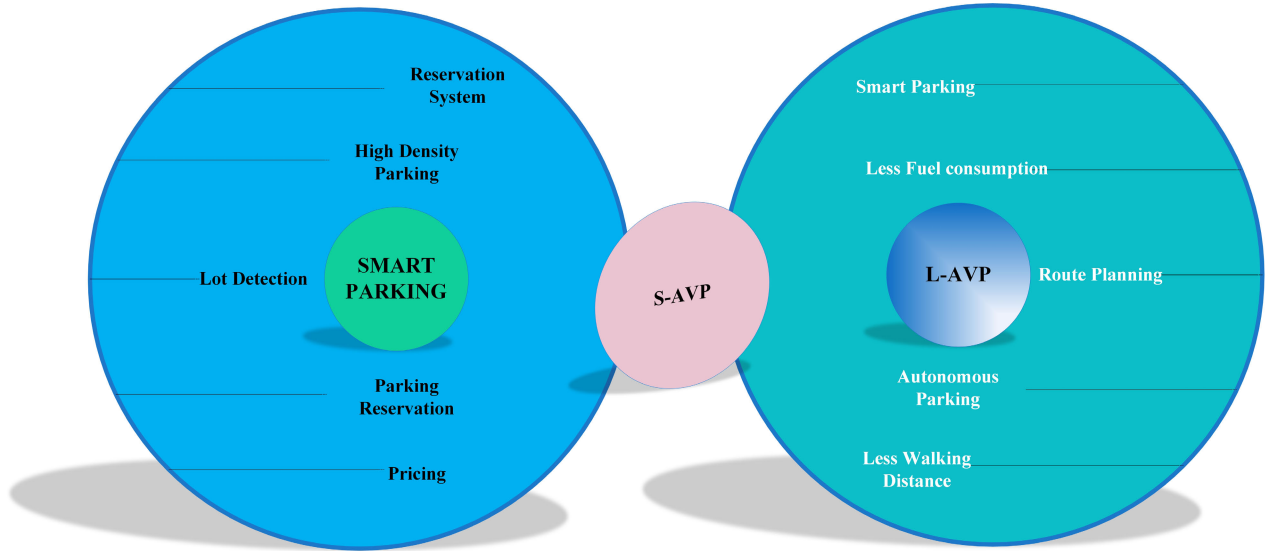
Reservation System

High Density Parking

Lot Detection

SMART PARKING

Parking Reservation

Pricing

S-AVP

Smart Parking

Less Fuel consumption

L-AVP

Route Planning

Autonomous Parking

Less Walking Distance